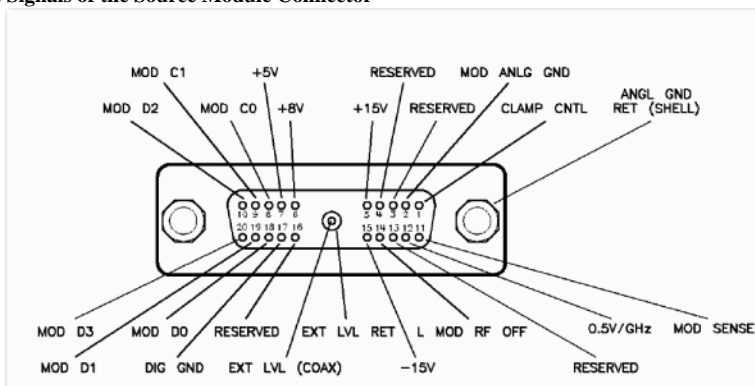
Signals of the Source Module Connector

MOD C1
+5V
RESERVED
MOD ANLG GND
MOD D2
MOD C0
+8V
+15V
RESERVED
CLAMP CNTL
ANGL GND RET (SHELL)

10 9 8 7 6
5 4 3 2 1
20 19 18 17 16
15 14 13 12 11

MOD D3
MOD D0
RESERVED
EXT LVL RET
L MOD RF OFF
0.5V/GHz
MOD SENSE
MOD D1
DIG GND
EXT LVL (COAX)
−15V
RESERVED